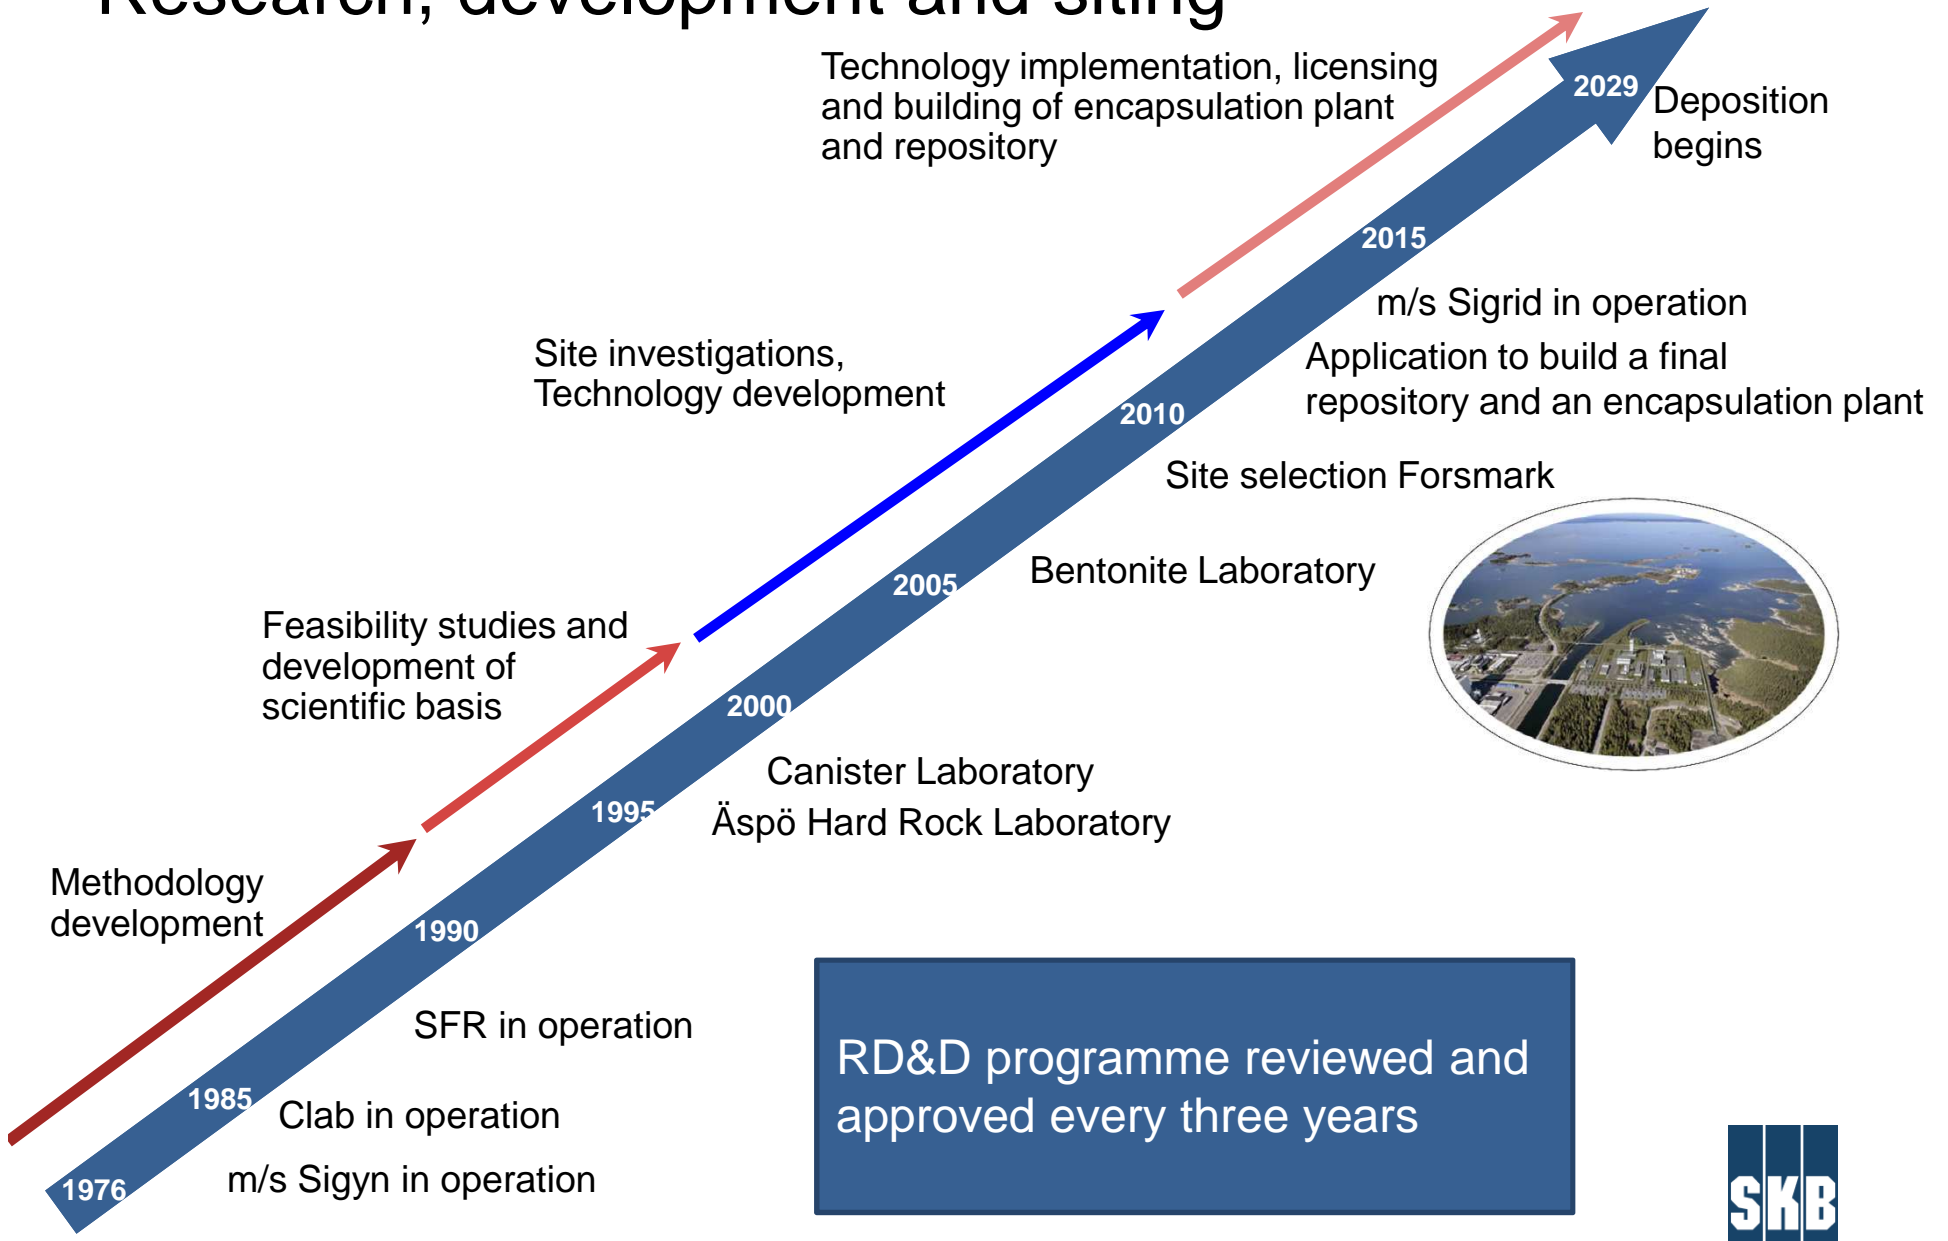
Research, development and siting

Technology implementation, licensing and building of encapsulation plant and repository

2029

Deposition begins

2015

m/s Sigrid in operation

Application to build a final repository and an encapsulation plant

Site investigations, Technology development

2010

Site selection Forsmark

2005

Bentonite Laboratory

Feasibility studies and development of scientific basis

2000

Canister Laboratory

1995

Äspö Hard Rock Laboratory

Methodology development

1990

SFR in operation

RD&D programme reviewed and approved every three years

1985

Clab in operation

1976

m/s Sigyn in operation

SKB